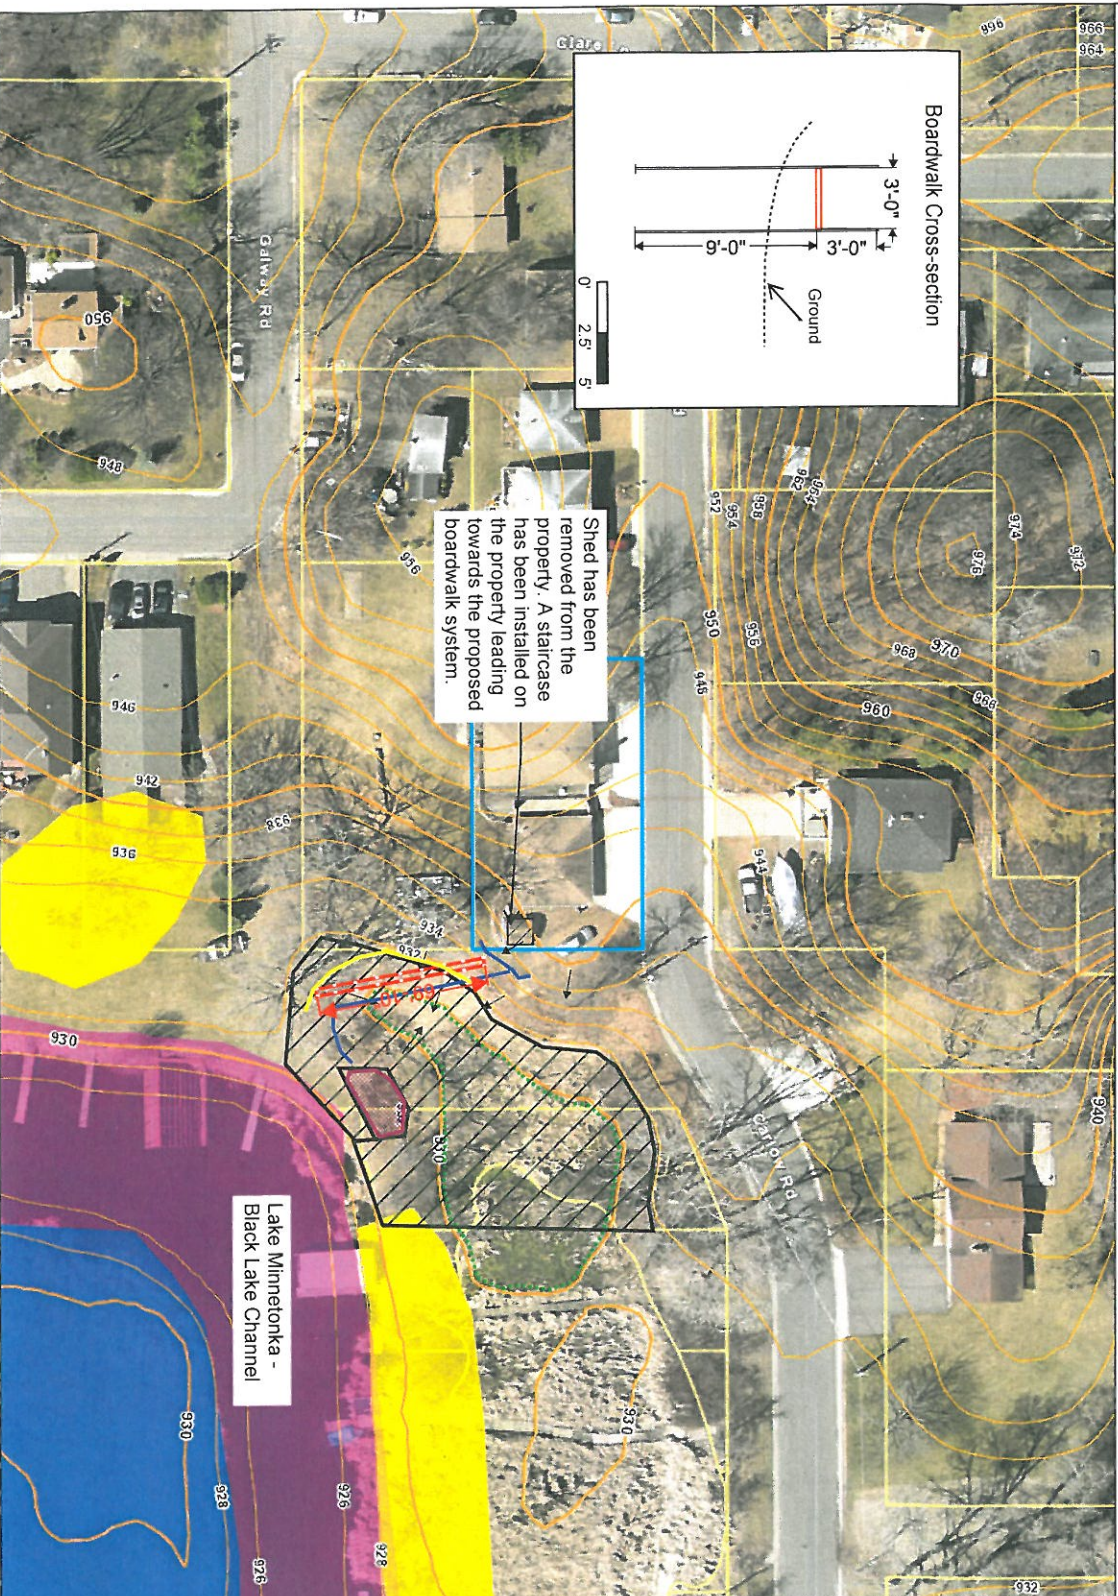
Boardwalk Cross-section

3'-0"

9'-0"

3'-0"

Ground

0'

2.5'

5'

Shed has been removed from the property. A staircase has been installed on the property leading towards the proposed boardwalk system.

Lake Minnetonka - Black Lake Channel

Galway Rd

Clare

Canton Rd

966

964

996

974

972

976

970

968

966

960

964

962

958

954

952

956

950

946

944

940

950

948

956

946

942

938

936

934

932

930

930

930

930

928

926

926

928

932